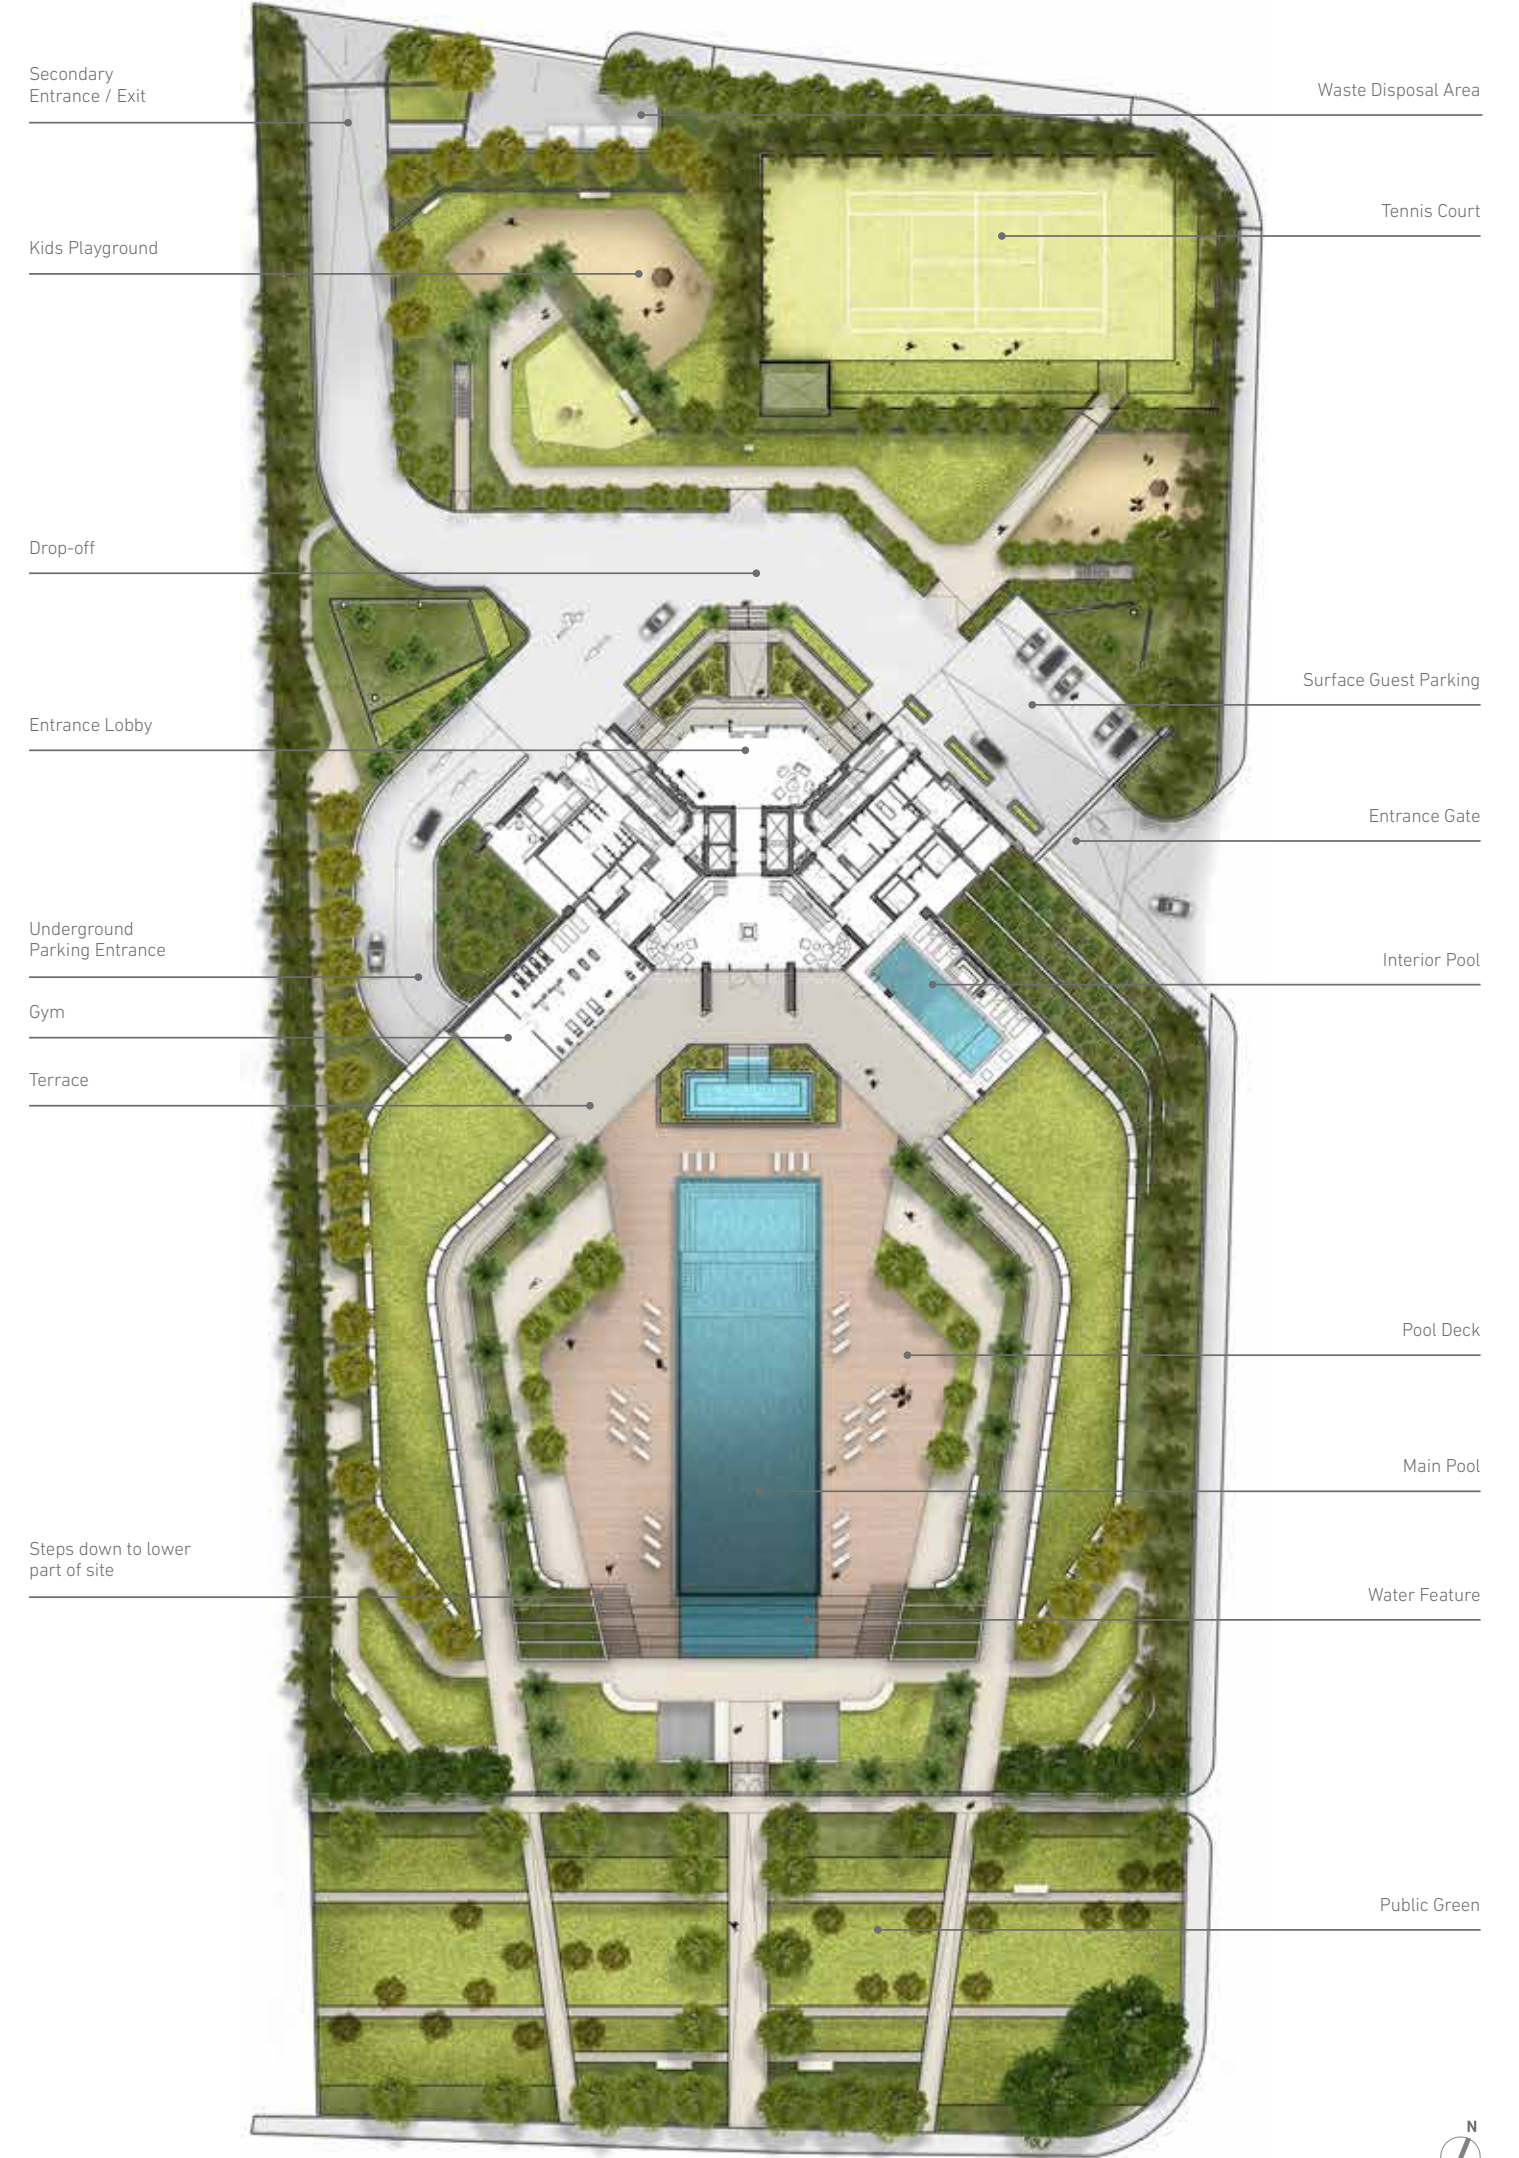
Secondary Entrance / Exit

Waste Disposal Area

Tennis Court

Kids Playground

Drop-off

Surface Guest Parking

Entrance Lobby

Entrance Gate

Underground Parking Entrance

Interior Pool

Gym

Terrace

Pool Deck

Main Pool

Steps down to lower part of site

Water Feature

Public Green

N